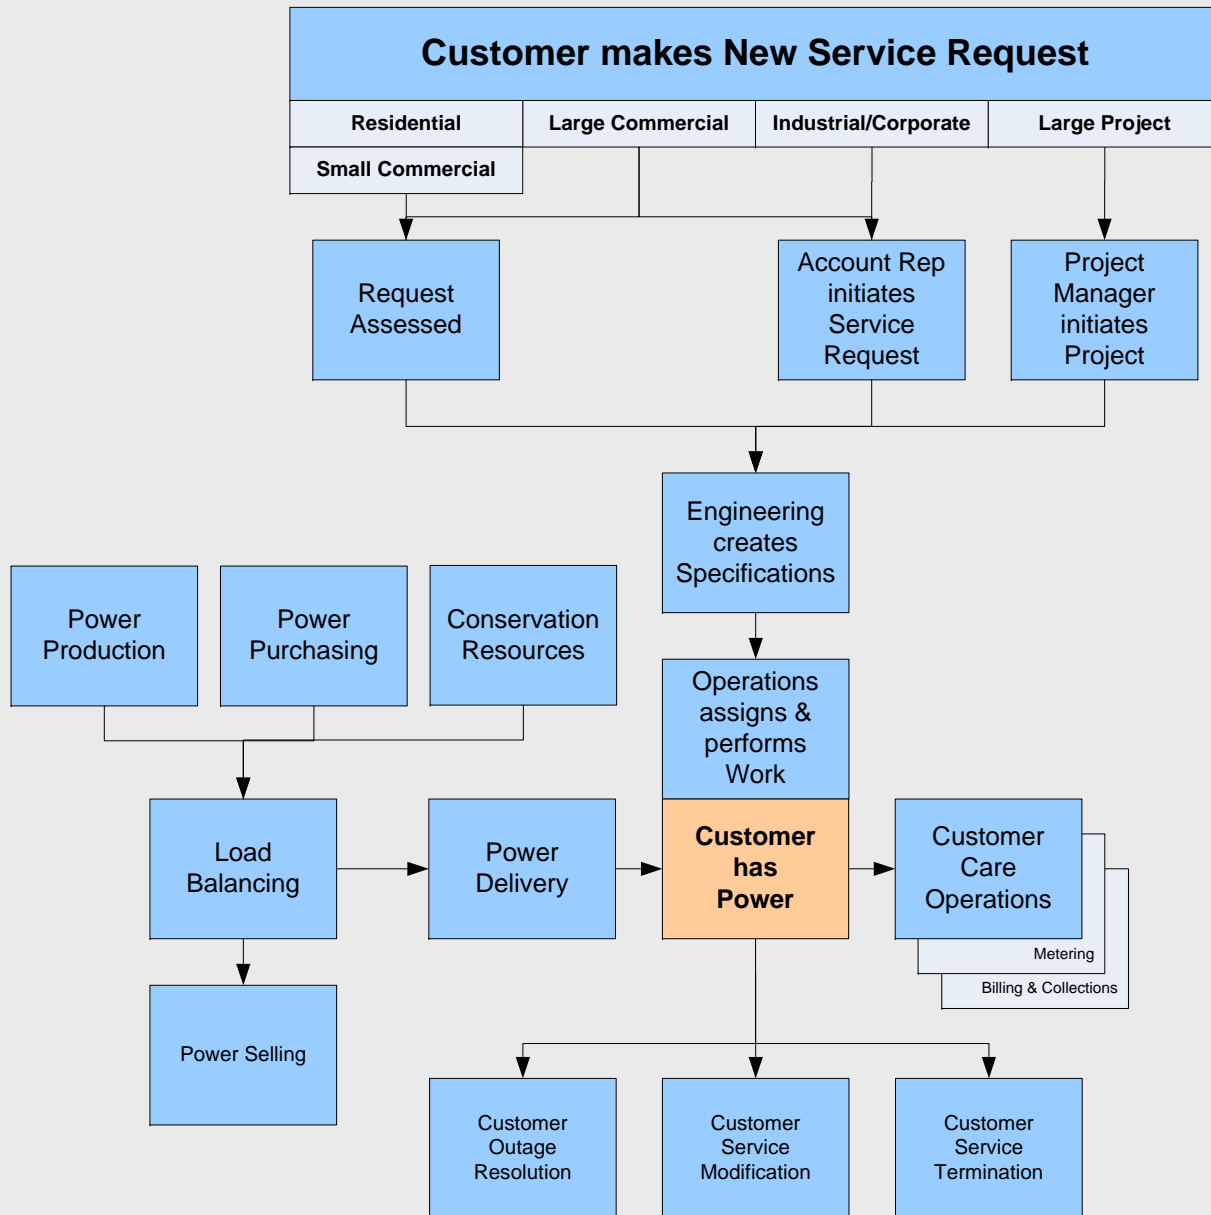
Customer makes New Service Request

Residential

Large Commercial

Industrial/Corporate

Large Project

Small Commercial

Request Assessed

Account Rep initiates Service Request

Project Manager initiates Project

Engineering creates Specifications

Power Production

Power Purchasing

Conservation Resources

Operations assigns & performs Work

Load Balancing

Power Delivery

Customer has Power

Customer Care Operations

Metering

Billing & Collections

Power Selling

Customer Outage Resolution

Customer Service Modification

Customer Service Termination